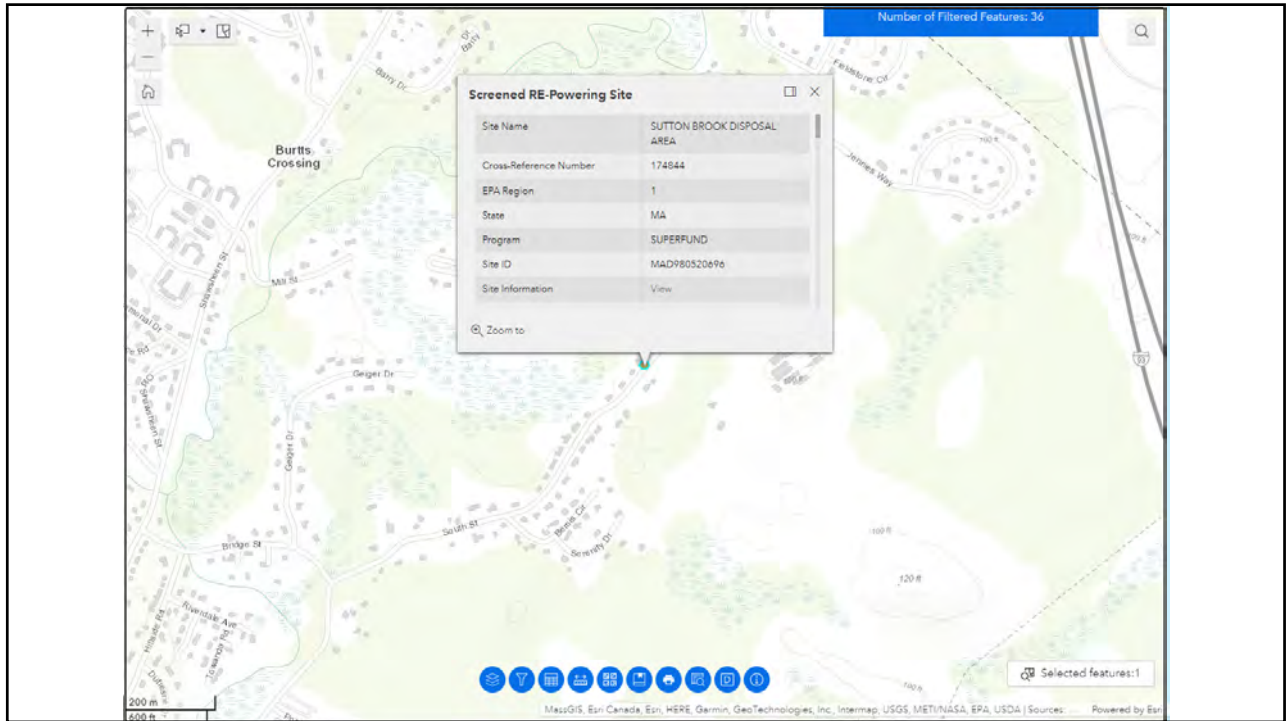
Number of Filtered Features: 36

Screened RE-Powering Site

| Site Name | SUTTON BROOK DISPOSAL AREA |
|---|---|
| Cross-Reference Number | 174844 |
| EPA Region | 1 |
| State | MA |
| Program | SUPERFUND |
| Site ID | MAD980520696 |
| Site Information | View |

Zoom to

Burtts Crossing

Barry Dr

Feldstone Cir

Jennies Way

100 ft

Mill St

Geiger Dr

Strawberry St

South St

Bemis Cir

Serenity Dr

Bridge St

Riverdale Ave

100 ft

120 ft

93

Selected features:1

200 m
600 ft

MassGIS, Esri Canada, Esri, HERE, Garmin, GeoTechnologies, Inc., Intermap, USGS, METI/NASA, EPA, USDA | Sources: ...

Powered by Esri